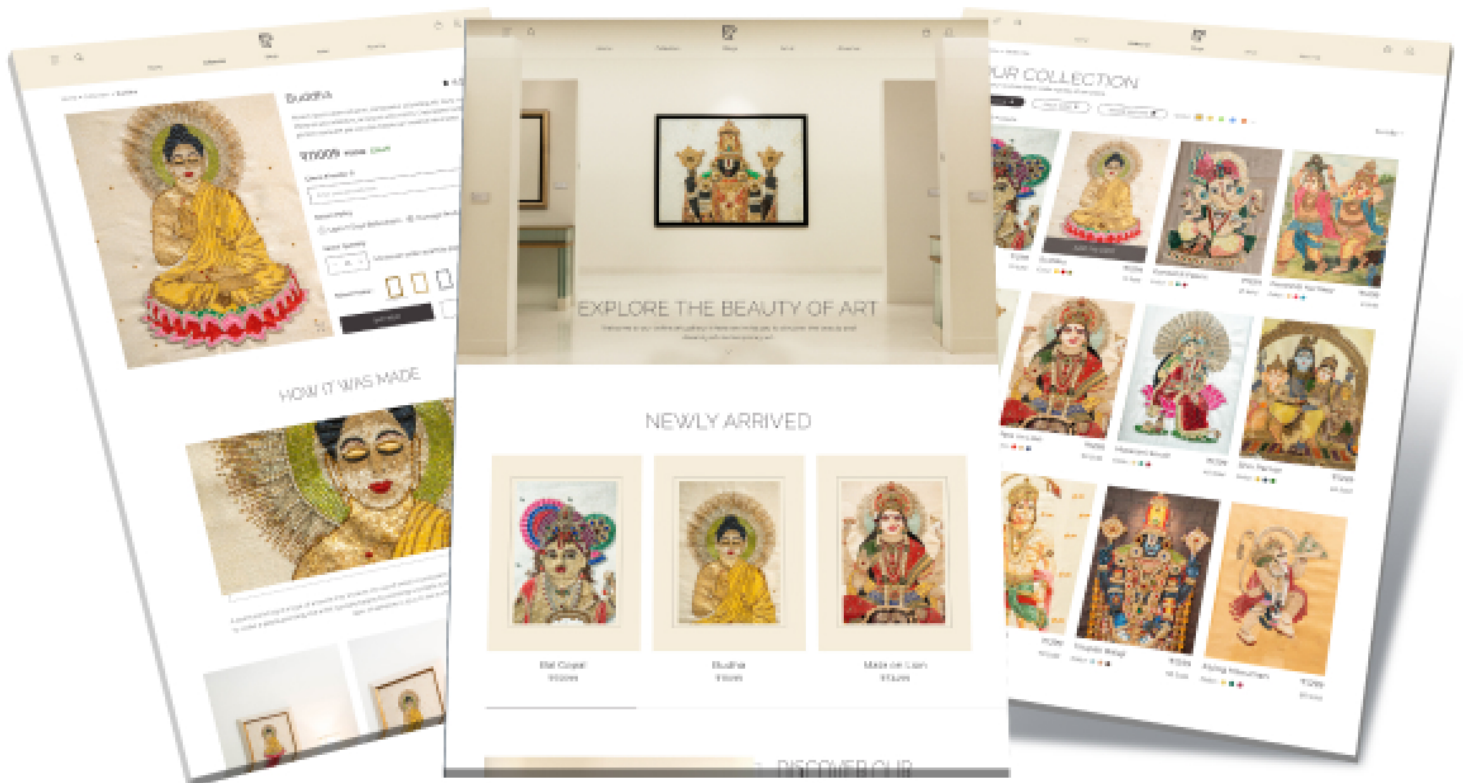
Buddha

HOW IT WAS MADE

EXPLORE THE BEAUTY OF ART

NEWLY ARRIVED

Bal Gopal

Budha

Mata ke Lion

DISCOVER OUR

OUR COLLECTION

Buddha

Ganesh

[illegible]

Vitthal Rukmini

Shiv Parivar

Tirupati Balaji

Flying Hanuman